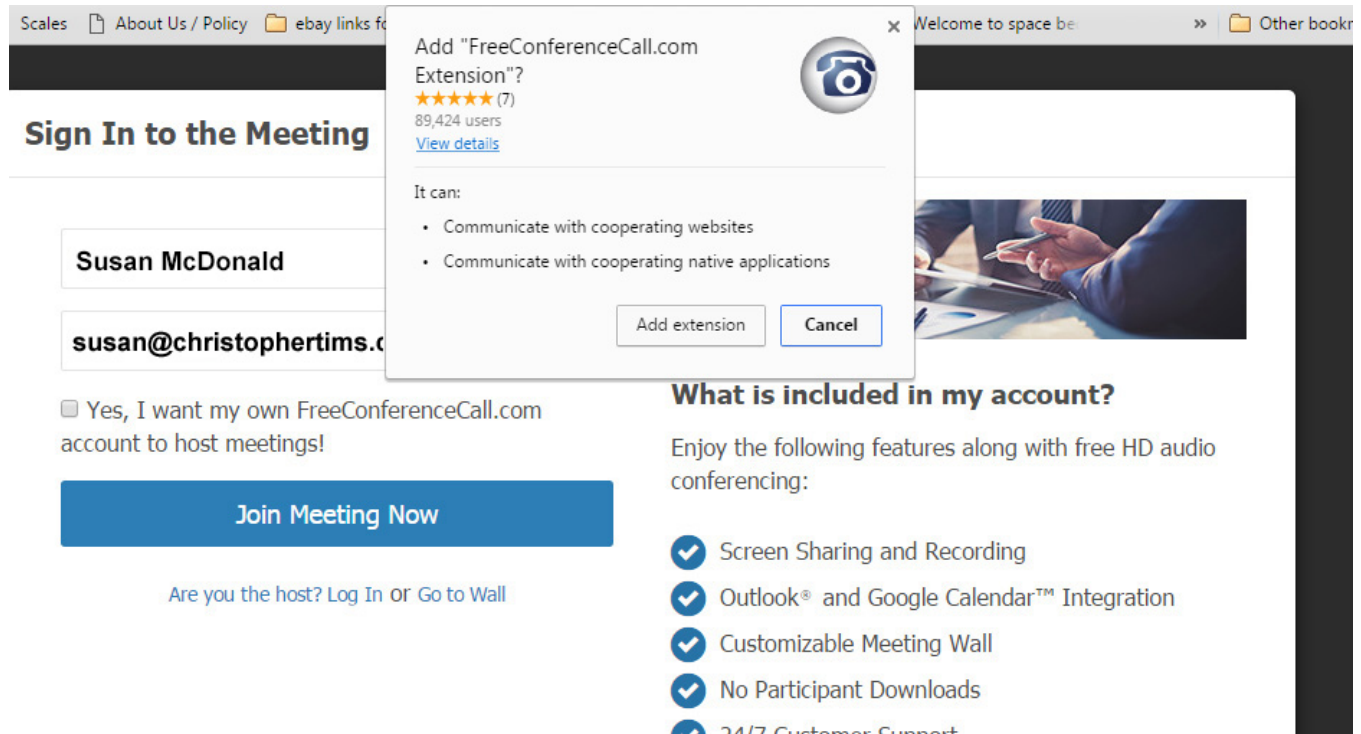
Scales About Us / Policy ebay links fo Welcome to space be » Other bookn

Add "FreeConferenceCall.com Extension"?
★★★★★ (7)
89,424 users
View details

It can:
• Communicate with cooperating websites
• Communicate with cooperating native applications

Add extension Cancel

×

Sign In to the Meeting

Susan McDonald

susan@christophertims.c

Yes, I want my own FreeConferenceCall.com account to host meetings!

Join Meeting Now

Are you the host? Log In or Go to Wall

What is included in my account?

Enjoy the following features along with free HD audio conferencing:

Screen Sharing and Recording
Outlook® and Google Calendar™ Integration
Customizable Meeting Wall
No Participant Downloads
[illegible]